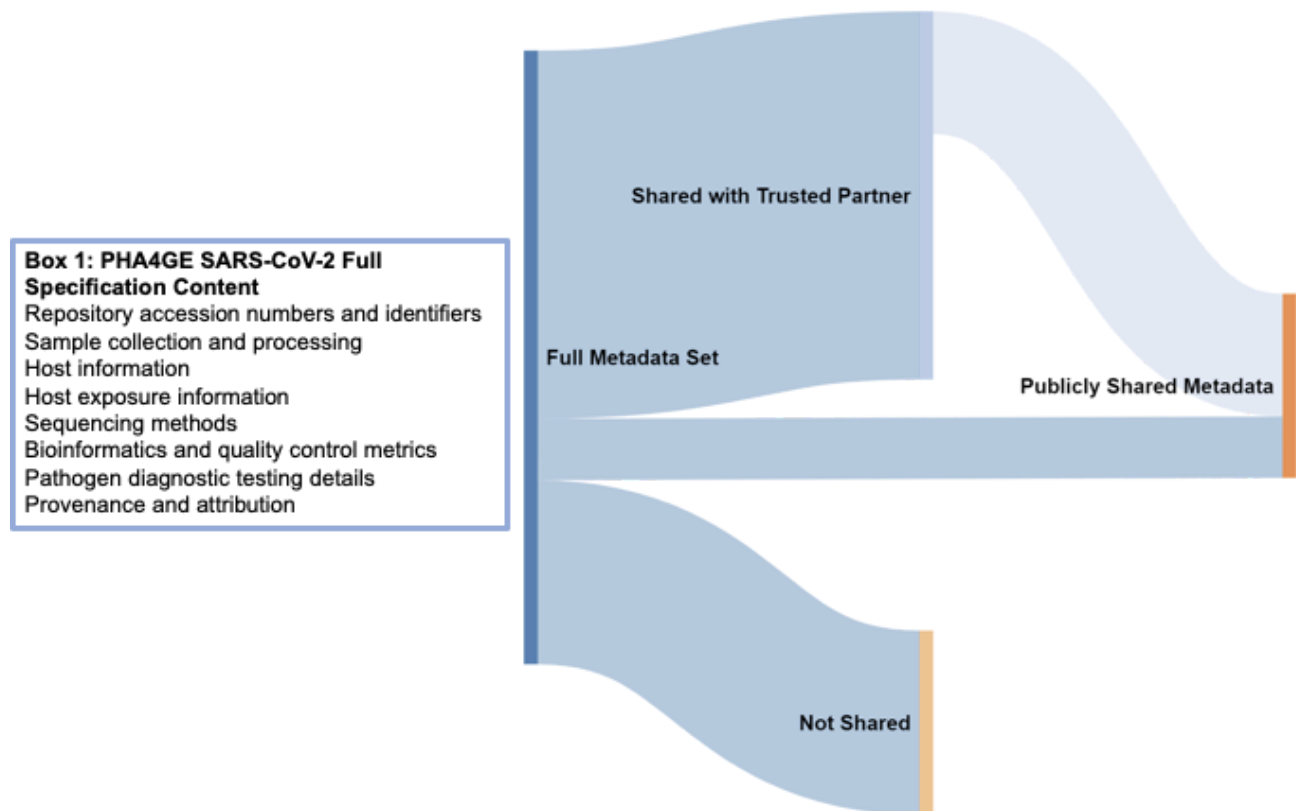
Box 1: PHA4GE SARS-CoV-2 Full Specification Content
Repository accession numbers and identifiers
Sample collection and processing
Host information
Host exposure information
Sequencing methods
Bioinformatics and quality control metrics
Pathogen diagnostic testing details
Provenance and attribution

Shared with Trusted Partner

Full Metadata Set

Publicly Shared Metadata

Not Shared